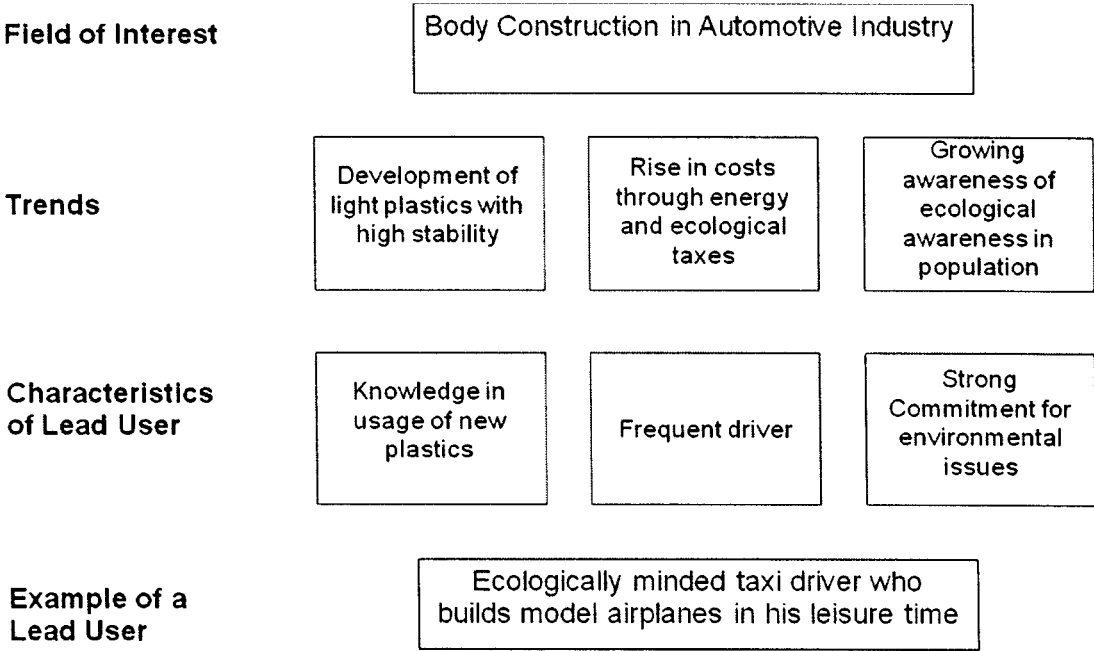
Field of Interest

Body Construction in Automotive Industry

Trends

Development of light plastics with high stability

Rise in costs through energy and ecological taxes

Growing awareness of ecological awareness in population

Characteristics of Lead User

Knowledge in usage of new plastics

Frequent driver

Strong Commitment for environmental issues

Example of a Lead User

Ecologically minded taxi driver who builds model airplanes in his leisure time